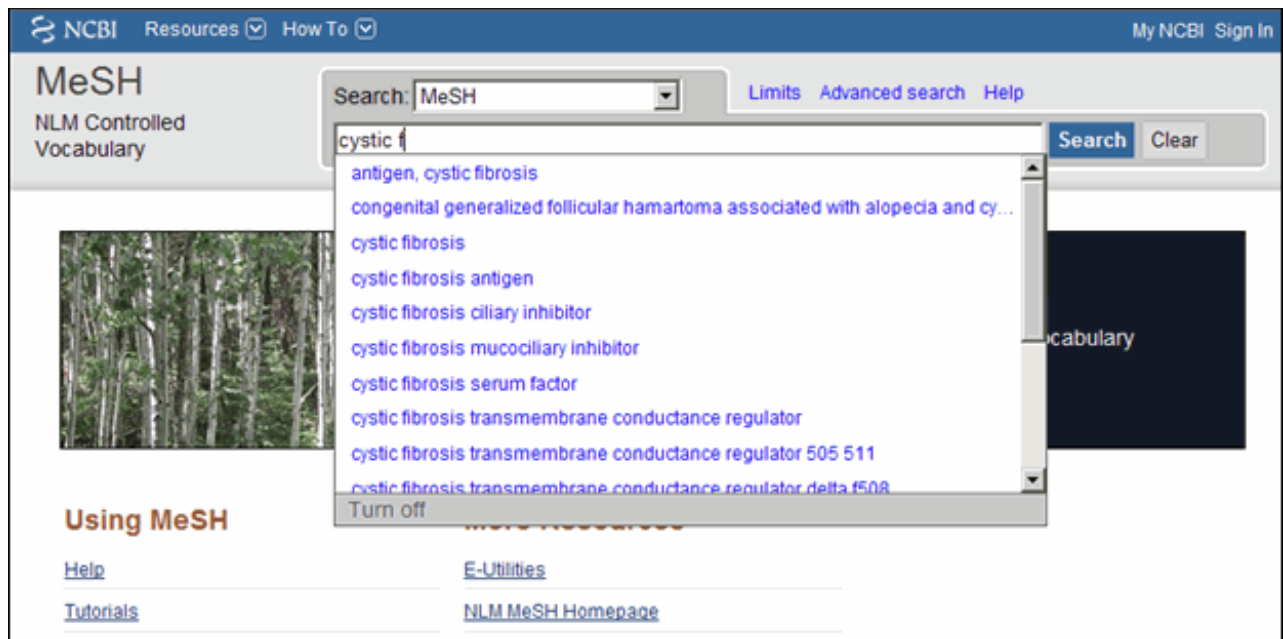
NCBI Resources How To

My NCBI Sign In

MeSH
NLM Controlled Vocabulary

Search: MeSH

Limits Advanced search Help

cystic f

Search Clear

antigen, cystic fibrosis
congenital generalized follicular hamartoma associated with alopecia and cy...
cystic fibrosis
cystic fibrosis antigen
cystic fibrosis ciliary inhibitor
cystic fibrosis mucociliary inhibitor
cystic fibrosis serum factor
cystic fibrosis transmembrane conductance regulator
cystic fibrosis transmembrane conductance regulator 505 511
cystic fibrosis transmembrane conductance regulator delta f508
Turn off

ocabulary

Using MeSH

Help

Tutorials

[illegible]

E-Utilities

NLM MeSH Homepage